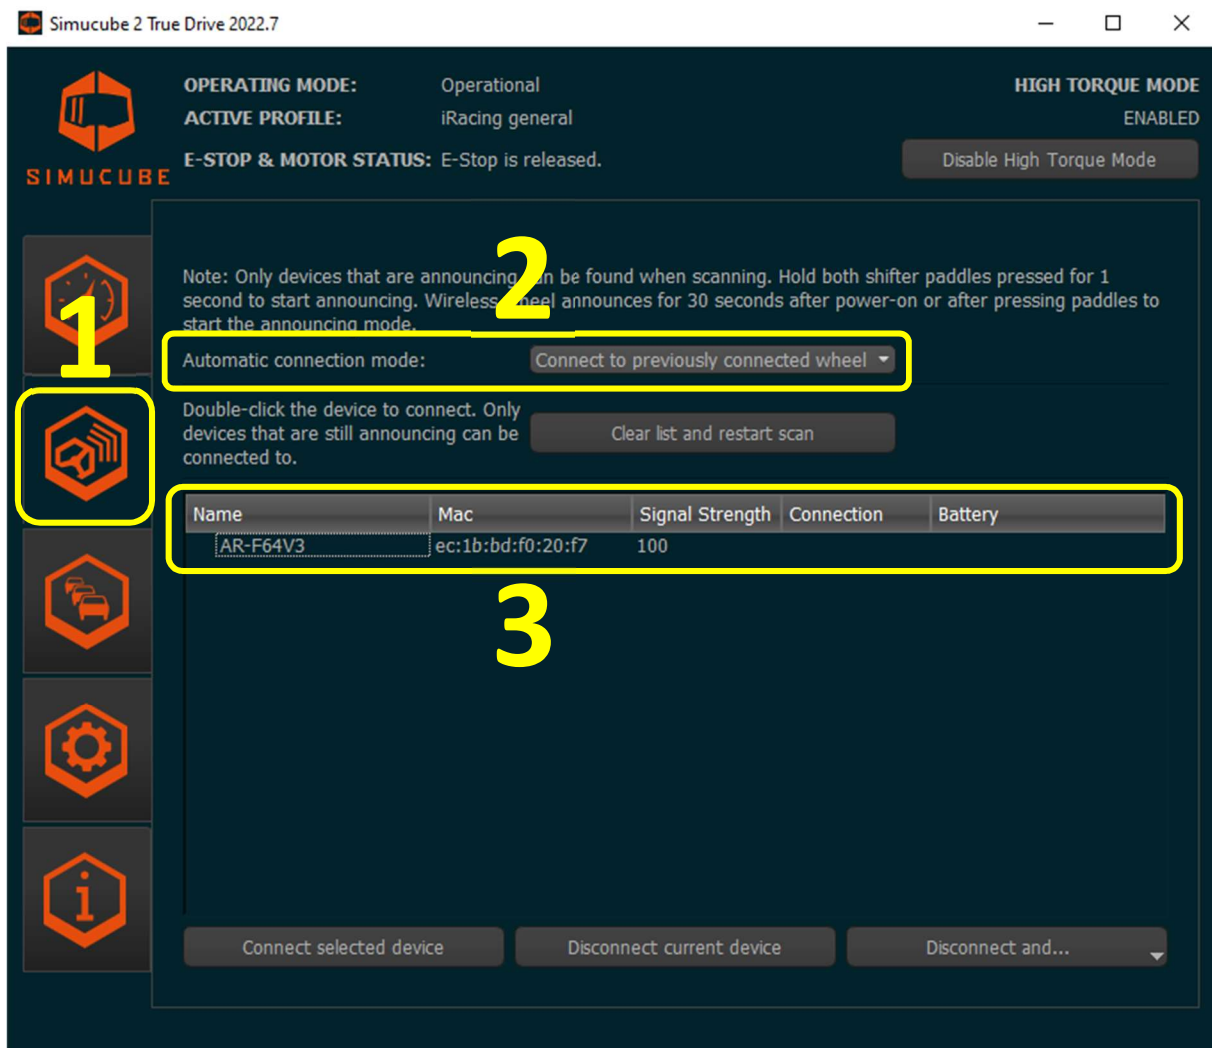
Simucube 2 True Drive 2022.7

SIMUCUBE

OPERATING MODE: Operational
ACTIVE PROFILE: iRacing general
E-STOP & MOTOR STATUS: E-Stop is released.

HIGH TORQUE MODE
ENABLED
Disable High Torque Mode

1

2

Note: Only devices that are announcing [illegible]n be found when scanning. Hold both shifter paddles pressed for 1 second to start announcing. Wireless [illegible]heel announces for 30 seconds after power-on or after pressing paddles to start the announcing mode.

Automatic connection mode: Connect to previously connected wheel

Double-click the device to connect. Only devices that are still announcing can be connected to.

Clear list and restart scan

| Name | Mac | Signal Strength | Connection | Battery |
|---|---|---|---|---|
| AR-F64V3 | ec:1b:bd:f0:20:f7 | 100 | | |

3

Connect selected device
Disconnect current device
Disconnect and...